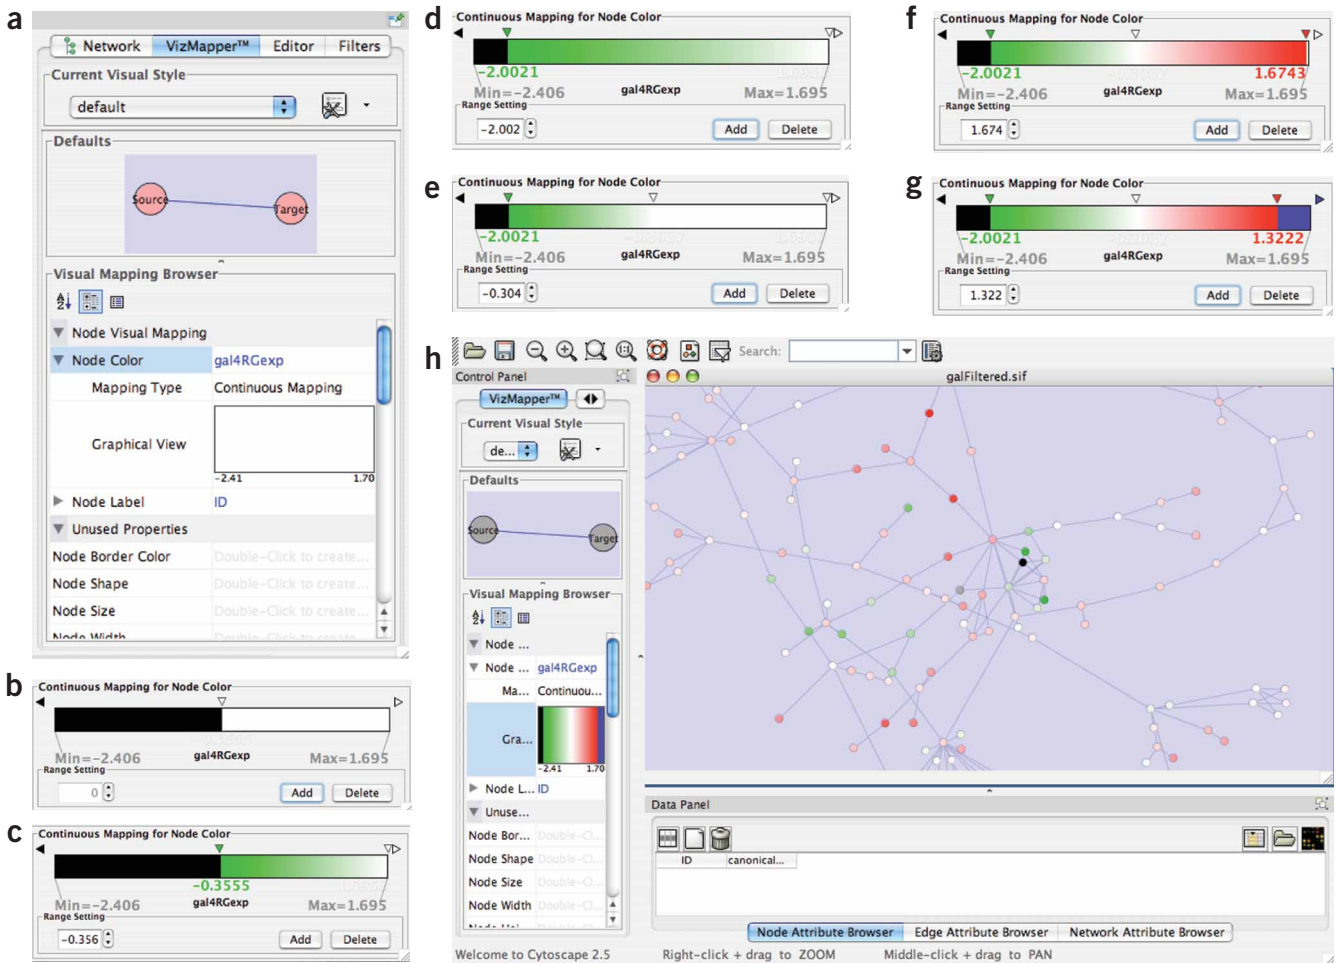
a

Network | VizMapper™ | Editor | Filters

Current Visual Style

default

Defaults

Source

Target

Visual Mapping Browser

Node Visual Mapping

Node Color gal4RGexp

Mapping Type Continuous Mapping

Graphical View

-2.41 1.70

Node Label ID

Unused Properties

Node Border Color Double-Click to create...

Node Shape Double-Click to create...

Node Size Double-Click to create...

Node Width Double-Click to create...

b

Continuous Mapping for Node Color

Min=-2.406 gal4RGexp Max=1.695

Range Setting

0

Add Delete

c

Continuous Mapping for Node Color

-0.3555

Min=-2.406 gal4RGexp Max=1.695

Range Setting

-0.356

Add Delete

d

Continuous Mapping for Node Color

-2.0021

Min=-2.406 gal4RGexp Max=1.695

Range Setting

-2.002

Add Delete

e

Continuous Mapping for Node Color

-2.0021

Min=-2.406 gal4RGexp Max=1.695

Range Setting

-0.304

Add Delete

f

Continuous Mapping for Node Color

-2.0021 1.6743

Min=-2.406 gal4RGexp Max=1.695

Range Setting

1.674

Add Delete

g

Continuous Mapping for Node Color

-2.0021 1.3222

Min=-2.406 gal4RGexp Max=1.695

Range Setting

1.322

Add Delete

h

Search:

Control Panel

galFiltered.sif

VizMapper™

Current Visual Style

de...

Defaults

Source

Target

Visual Mapping Browser

Node ...

Node ... gal4RGexp

Ma... Continuou...

Gra...

-2.41 1.70

Node L... ID

Unuse...

Node Bor... Double-Cl...

Node Shape Double-Cl...

Node Size Double-Cl...

Node Width Double-Cl...

Data Panel

ID canonical...

Node Attribute Browser | Edge Attribute Browser | Network Attribute Browser

Welcome to Cytoscape 2.5 Right-click + drag to ZOOM Middle-click + drag to PAN